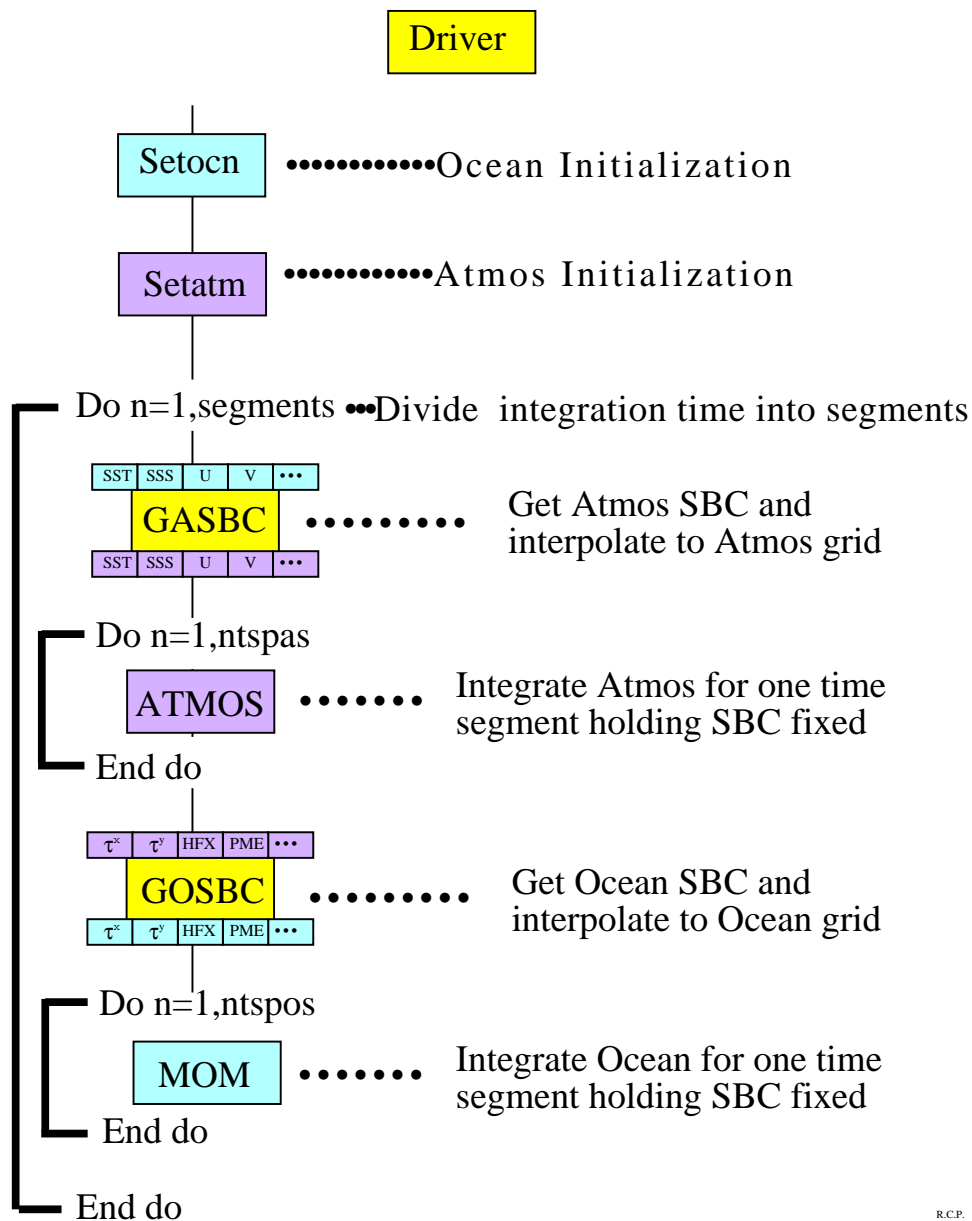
Driver

Setocn ••••••••••••Ocean Initialization

Setatm ••••••••••••Atmos Initialization

Do n=1,segments •••Divide integration time into segments

| SST | SSS | U | V | ••• |
|---|---|---|---|---|

GASBC •••••••••• Get Atmos SBC and interpolate to Atmos grid

| SST | SSS | U | V | ••• |
|---|---|---|---|---|

Do n=1,ntspas

ATMOS ••••••• Integrate Atmos for one time segment holding SBC fixed

End do

| $\tau^x$ | $\tau^y$ | HFX | PME | ••• |
|---|---|---|---|---|

GOSBC •••••••••• Get Ocean SBC and interpolate to Ocean grid

| $\tau^x$ | $\tau^y$ | HFX | PME | ••• |
|---|---|---|---|---|

Do n=1,ntspos

MOM ••••••• Integrate Ocean for one time segment holding SBC fixed

End do

End do

R.C.P.